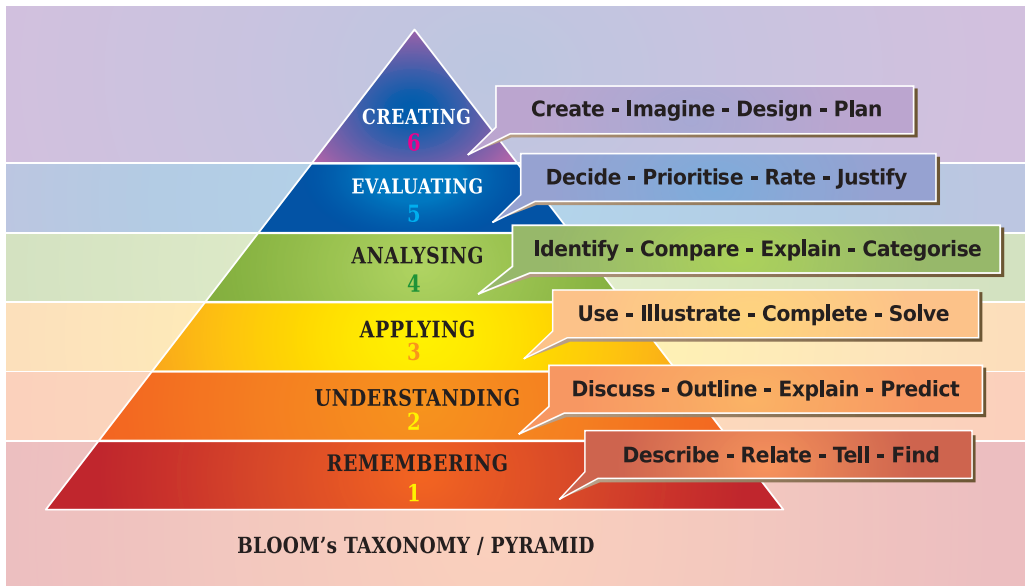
CREATING
6

Create - Imagine - Design - Plan

EVALUATING
5

Decide - Prioritise - Rate - Justify

ANALYSING
4

Identify - Compare - Explain - Categorise

APPLYING
3

Use - Illustrate - Complete - Solve

UNDERSTANDING
2

Discuss - Outline - Explain - Predict

REMEMBERING
1

Describe - Relate - Tell - Find

BLOOM's TAXONOMY / PYRAMID